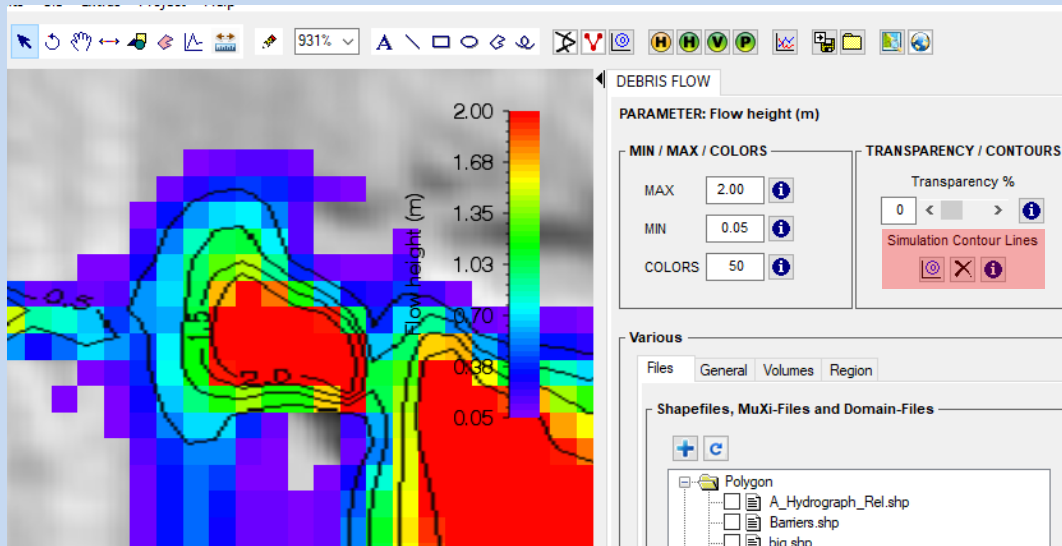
931%

H H V P

2.00
1.68
1.35
1.03
0.70
0.38
0.05

Flow height (m)

0.5

DEBRIS FLOW

PARAMETER: Flow height (m)

MIN / MAX / COLORS

MAX 2.00
MIN 0.05
COLORS 50

TRANSPARENCY / CONTOURS

Transparency %
0

Simulation Contour Lines

Various

Files General Volumes Region

Shapefiles, MuXi-Files and Domain-Files

Polygon
A_Hydrograph_Rel.shp
Barriers.shp
big.shp